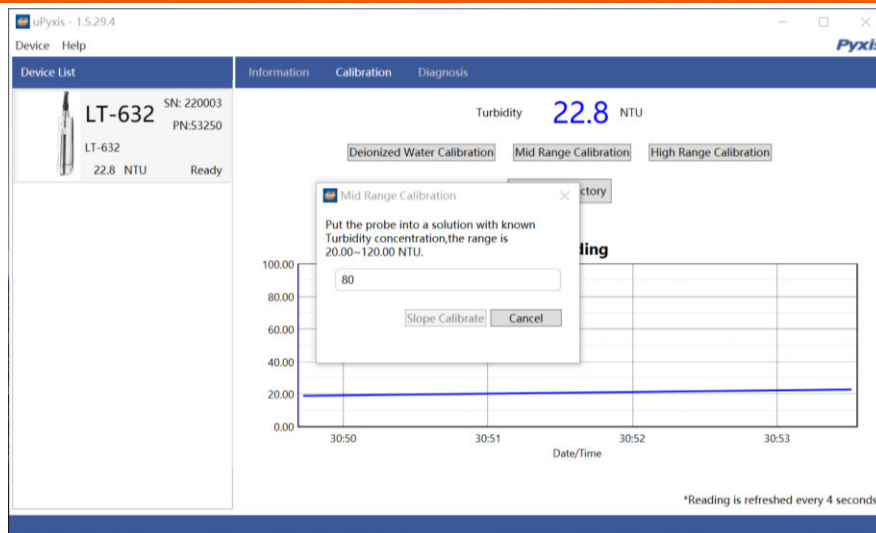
uPyxis - 1.5.29.4

Device Help

Pyxi

Device List

LT-632
SN: 220003
PN:53250
LT-632
22.8 NTU
Ready

Information Calibration Diagnosis

Turbidity 22.8 NTU

Deionized Water Calibration
Mid Range Calibration
High Range Calibration

ctory

Mid Range Calibration

Put the probe into a solution with known Turbidity concentration,the range is 20.00~120.00 NTU.

80

Slope Calibrate
Cancel

ding

100.00
80.00
60.00
40.00
20.00
0.00

30:50
30:51
30:52
30:53

Date/Time

*Reading is refreshed every 4 seconds